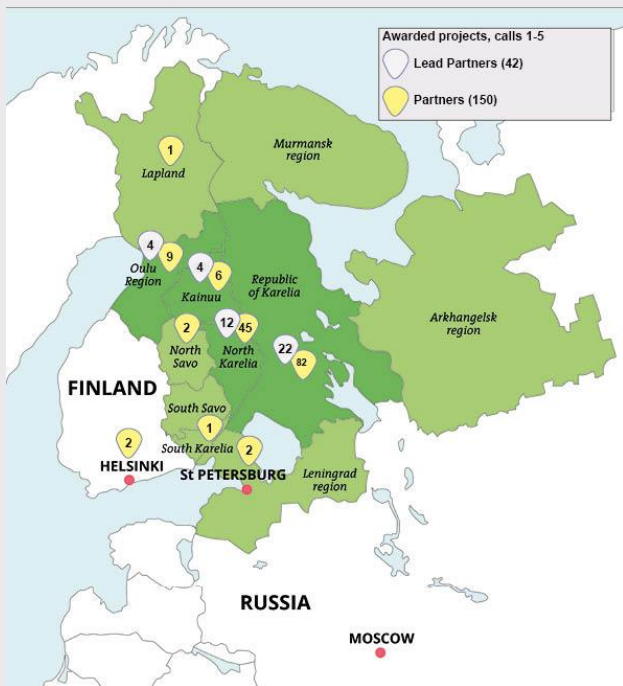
Awarded projects, calls 1-5
Lead Partners (42)
Partners (150)

Murmansk region

1
Lapland

4
9
Oulu Region

4
6
Kainuu

Republic of Karelia

Arkhangelsk region

2
North Savo

12
45
North Karelia

22
82

FINLAND

South Savo

1
South Karelia

2
HELSINKI

2
St PETERSBURG

Leningrad region

RUSSIA

MOSCOW